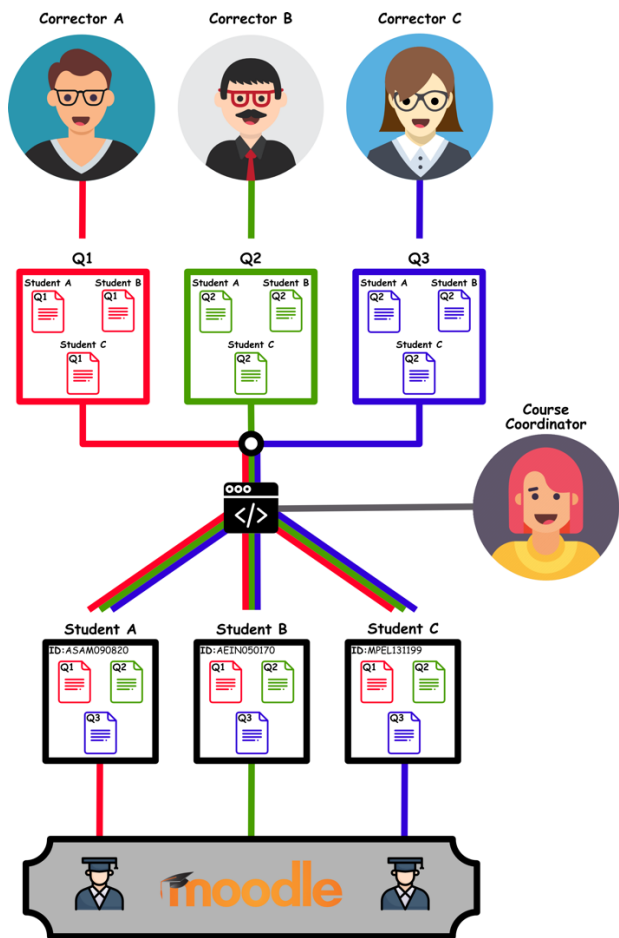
Corrector A
Corrector B
Corrector C

Q1
Student A
Q1
Student B
Q1
Student C
Q1

Q2
Student A
Q2
Student B
Q2
Student C
Q2

Q3
Student A
Q2
Student B
Q2
Student C
Q2

Course Coordinator

Student A
ID: ASAM090820
Q1
Q2
Q3

Student B
ID: AEIN050170
Q1
Q2
Q3

Student C
ID: MPEL131199
Q1
Q2
Q3

moodle